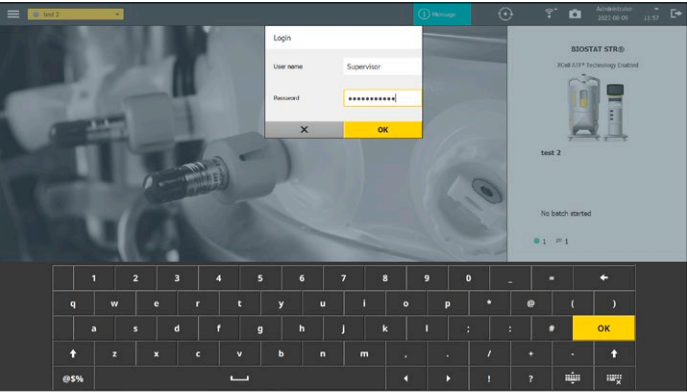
test 2

Message

Administrator
2021-08-05 11:57

Login

User name Supervisor

Password ••••••••••••

✕ OK

BIOSTAT STR®

XCell ATF® Technology Enabled

test 2

No batch started

1 1

1 2 3 4 5 6 7 8 9 0 _ = ←

q w e r t y u i o p * @ ( )

a s d f g h j k l ; : # OK

↑ z x c v b n m , . / + - ↑

@$%